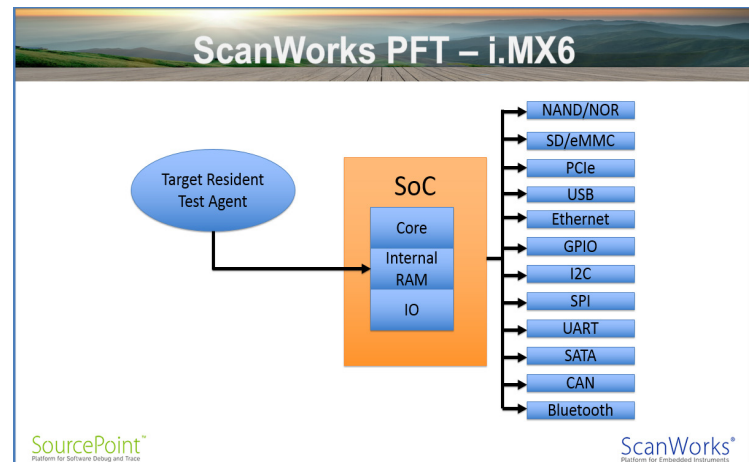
ScanWorks PFT – i.MX6

Target Resident Test Agent

SoC

Core

Internal RAM

IO

NAND/NOR

SD/eMMC

PCIe

USB

Ethernet

GPIO

I2C

SPI

UART

SATA

CAN

Bluetooth

SourcePoint™
Platform for Software Debug and Trace

ScanWorks®
Platform for Embedded Instruments